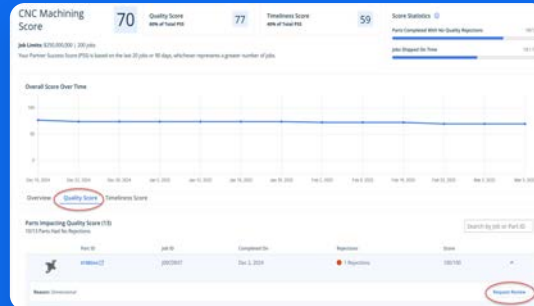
CNC Machining Score

70

Quality Score
40% of Total PSS

77

Timeliness Score
60% of Total PSS

59

Score Statistics

Parts Completed With No Quality Rejections

Jobs Shipped On Time

Job Limits: $250,000,000 | 200 jobs

Your Partner Success Score (PSS) is based on the last 20 jobs or 90 days, whichever represents a greater number of jobs

Overall Score Over Time

100

75

50

25

0

Dec 14, 2024

Dec 22, 2024

Dec 30, 2024

Jan 7, 2025

Jan 15, 2025

Jan 23, 2025

Jan 31, 2025

Feb 8, 2025

Feb 16, 2025

Feb 24, 2025

Mar 4, 2025

Mar 12, 2025

Mar 20, 2025

Overview

Quality Score

Timeliness Score

Parts Impacting Quality Score (13)

10/13 Parts Had No Rejections

Search by Job or Part ID

Part ID

Job ID

Completed On

Rejections

Score

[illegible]

J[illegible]

Dec 2, 2024

1 Rejections

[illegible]/100

Reason: Dimensional

Request Review